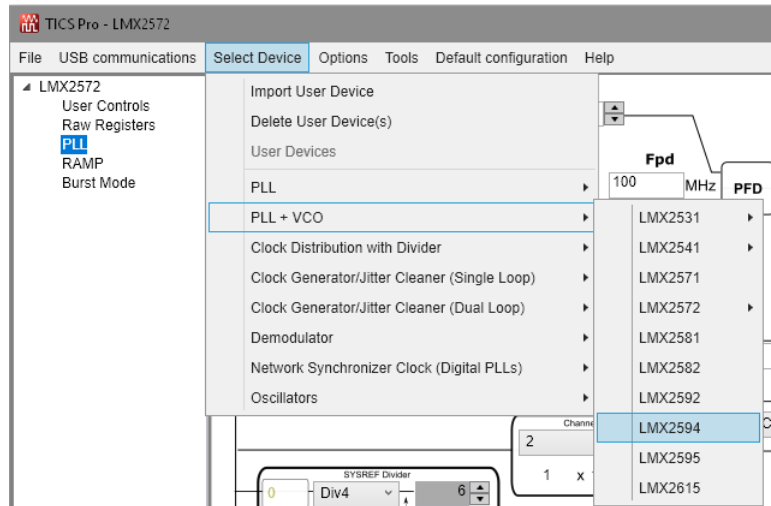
TICS Pro - LMX2572

File USB communications Select Device Options Tools Default configuration Help

LMX2572
User Controls
Raw Registers
PLL
RAMP
Burst Mode

Import User Device
Delete User Device(s)
User Devices
PLL
PLL + VCO
Clock Distribution with Divider
Clock Generator/Jitter Cleaner (Single Loop)
Clock Generator/Jitter Cleaner (Dual Loop)
Demodulator
Network Synchronizer Clock (Digital PLLs)
Oscillators

LMX2531
LMX2541
LMX2571
LMX2572
LMX2581
LMX2582
LMX2592
LMX2594
LMX2595
LMX2615

Fpd
100
MHz
PFD

Channe
2
1 x

SYSREF Divider
0
Div4
6